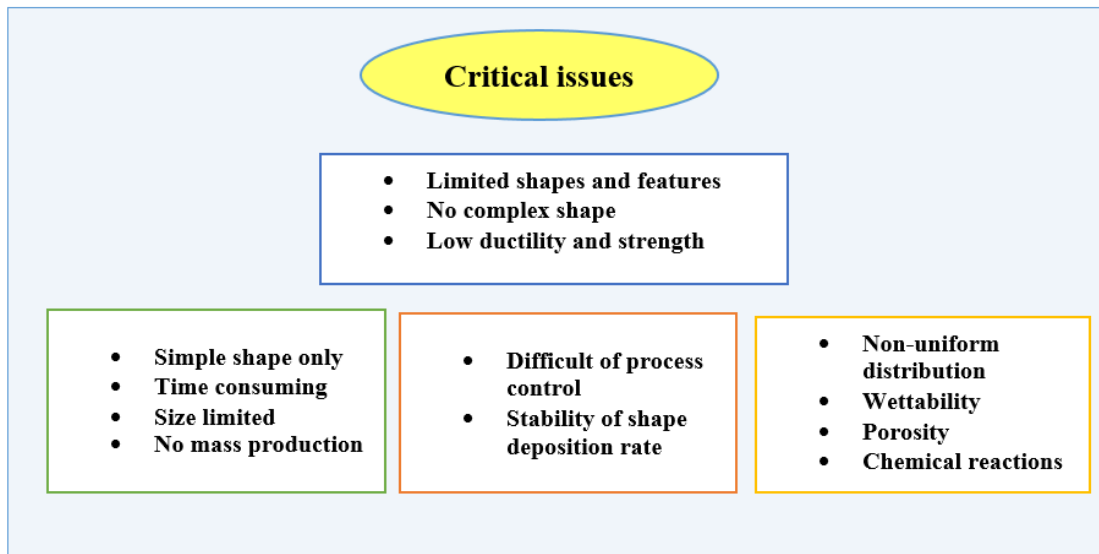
Critical issues

- Limited shapes and features
- No complex shape
- Low ductility and strength

- Simple shape only
- Time consuming
- Size limited
- No mass production

- Difficult of process control
- Stability of shape deposition rate

- Non-uniform distribution
- Wettability
- Porosity
- Chemical reactions